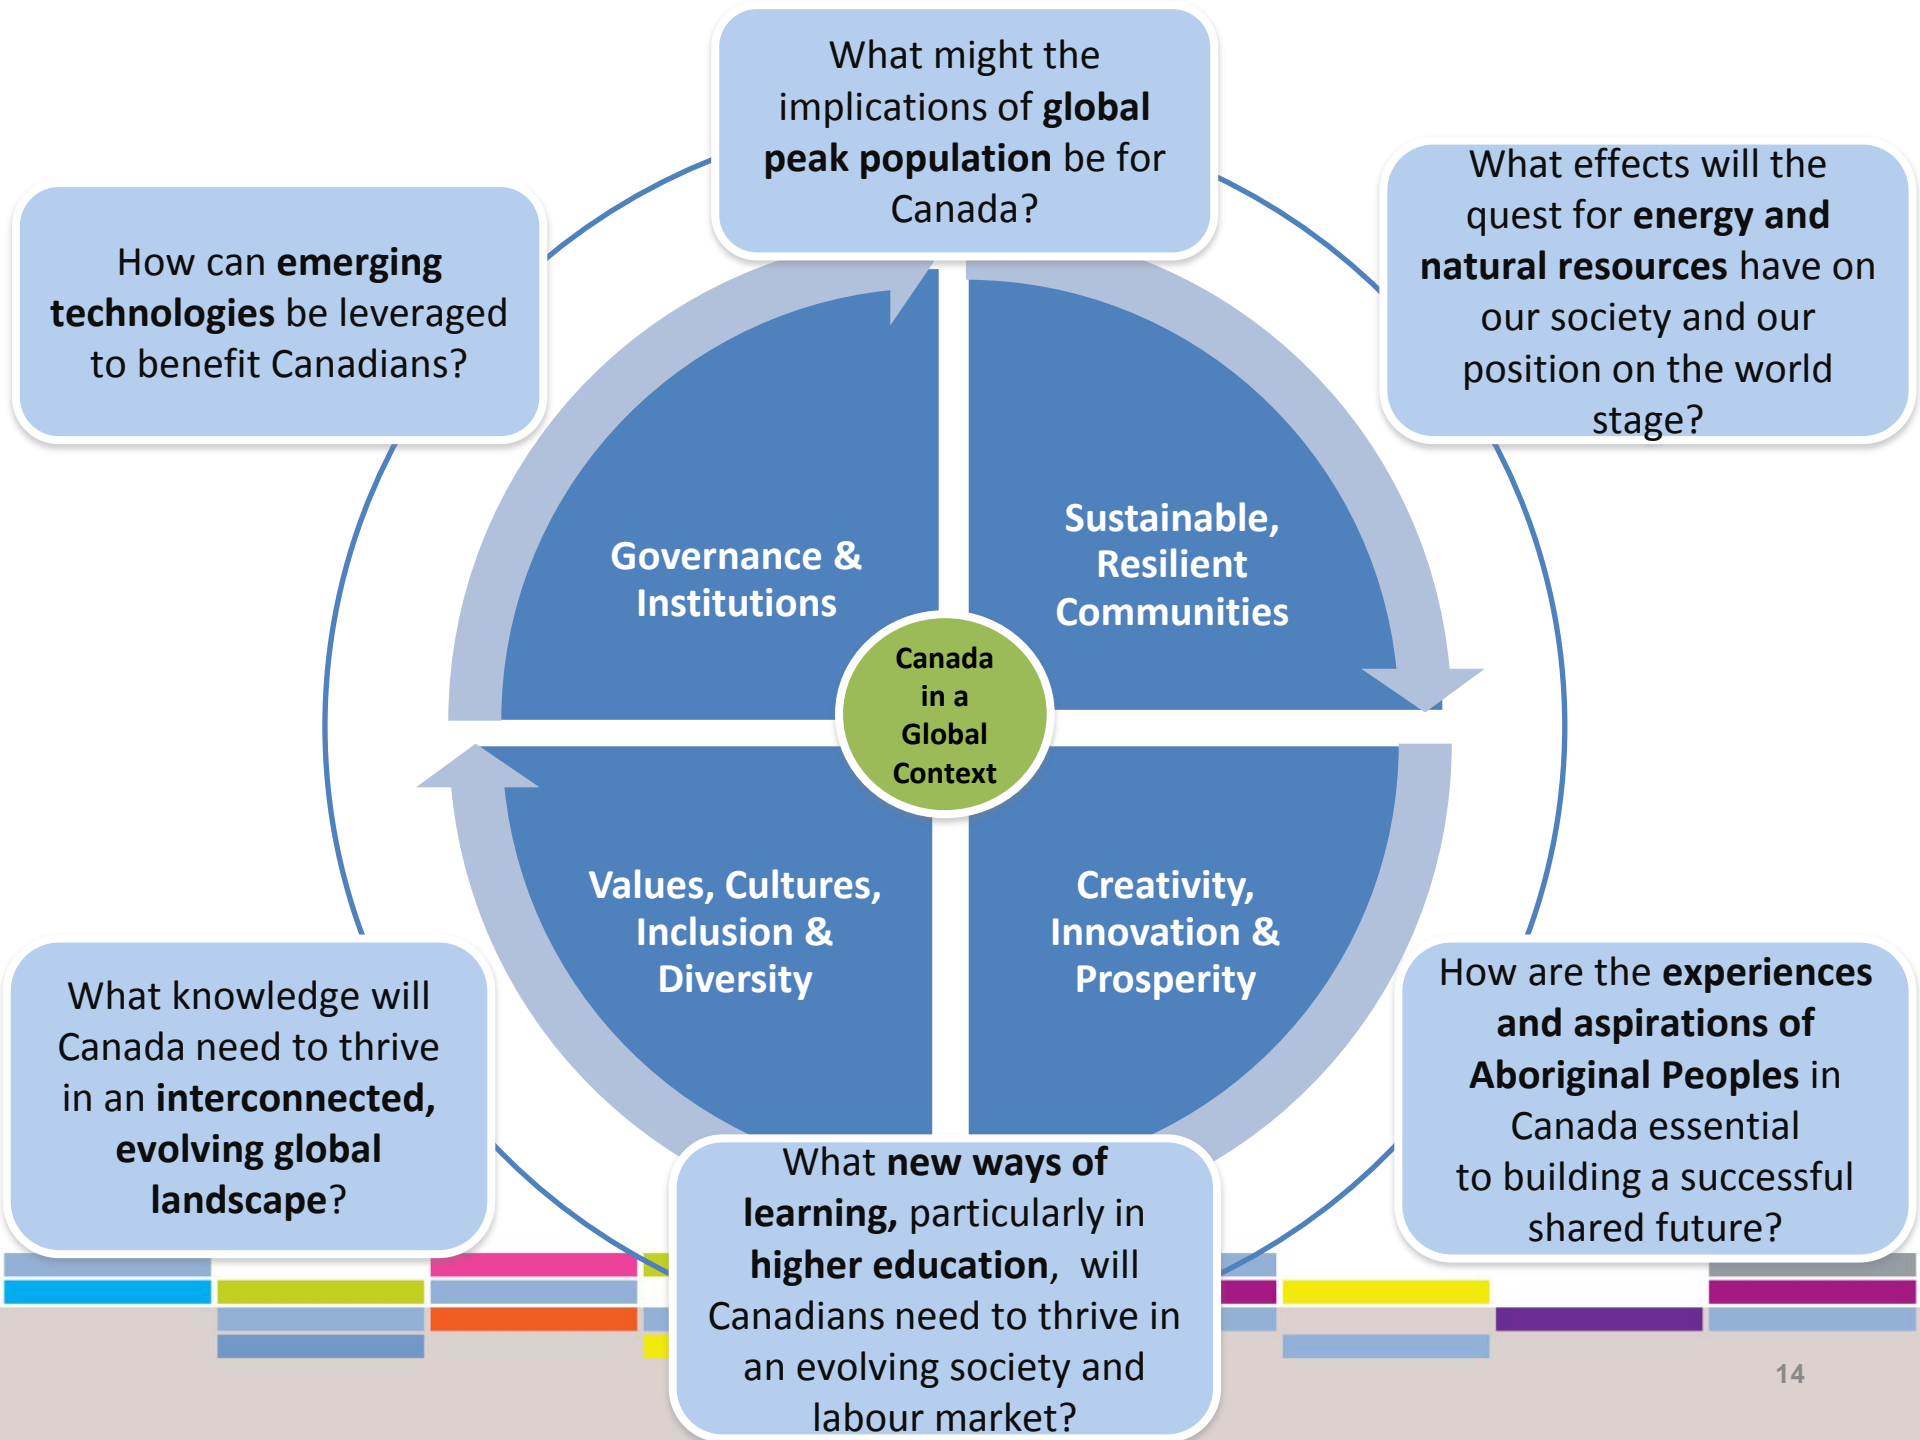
What might the implications of **global peak population** be for Canada?

How can **emerging technologies** be leveraged to benefit Canadians?

What effects will the quest for **energy and natural resources** have on our society and our position on the world stage?

Governance & Institutions

Sustainable, Resilient Communities

Canada in a Global Context

Values, Cultures, Inclusion & Diversity

Creativity, Innovation & Prosperity

What knowledge will Canada need to thrive in an **interconnected, evolving global landscape**?

What **new ways of learning**, particularly in **higher education**, will Canadians need to thrive in an evolving society and labour market?

How are the **experiences and aspirations of Aboriginal Peoples** in Canada essential to building a successful shared future?

14